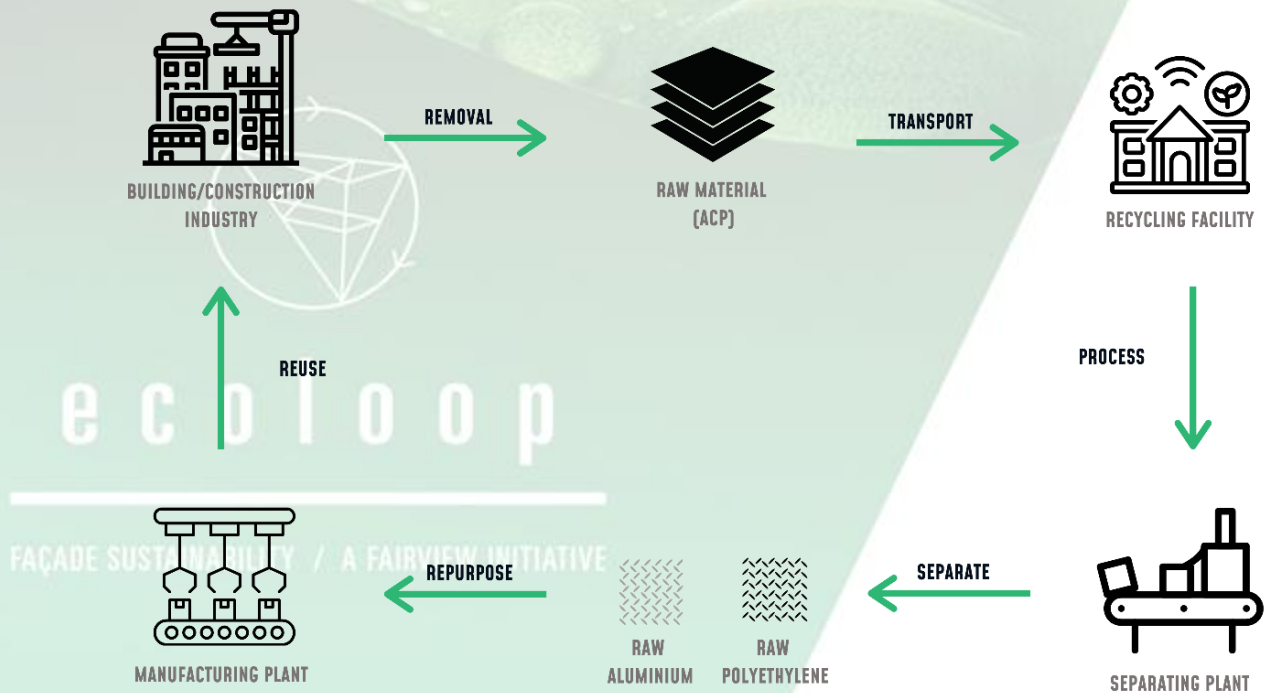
BUILDING/CONSTRUCTION INDUSTRY

REMOVAL

RAW MATERIAL (ACP)

TRANSPORT

RECYCLING FACILITY

PROCESS

REUSE

ecoloop

FAÇADE SUSTAINABILITY / A FAIRVIEW INITIATIVE

SEPARATING PLANT

SEPARATE

RAW POLYETHYLENE

RAW ALUMINIUM

REPURPOSE

MANUFACTURING PLANT